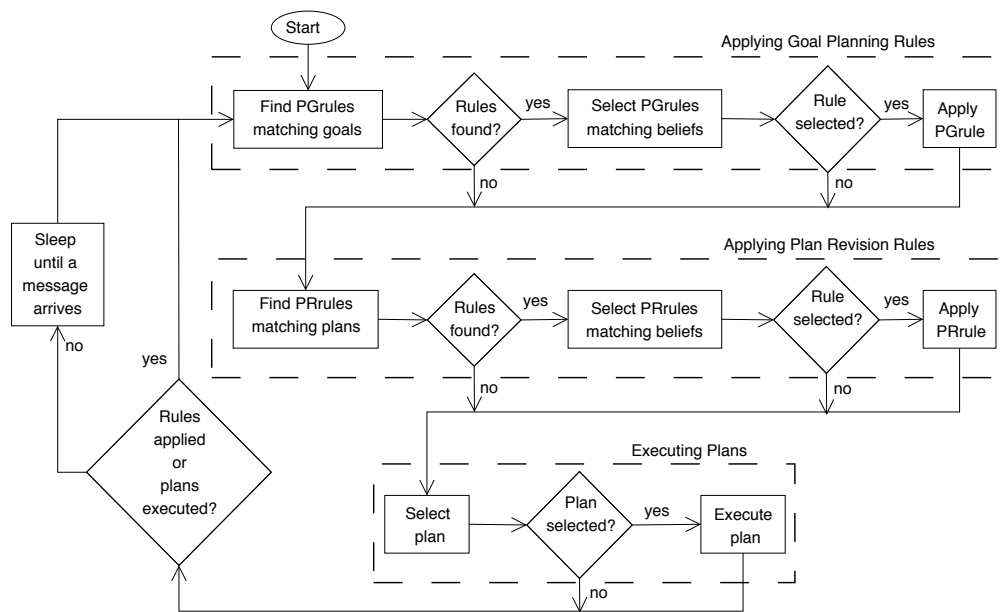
Start

Applying Goal Planning Rules

Find PGrules matching goals

Rules found?

yes

Select PGrules matching beliefs

Rule selected?

yes

Apply PGrule

no

no

Sleep until a message arrives

Applying Plan Revision Rules

Find PRrules matching plans

Rules found?

yes

Select PRrules matching beliefs

Rule selected?

yes

Apply PRrule

no

yes

no

no

Rules applied or plans executed?

Executing Plans

Select plan

Plan selected?

yes

Execute plan

no